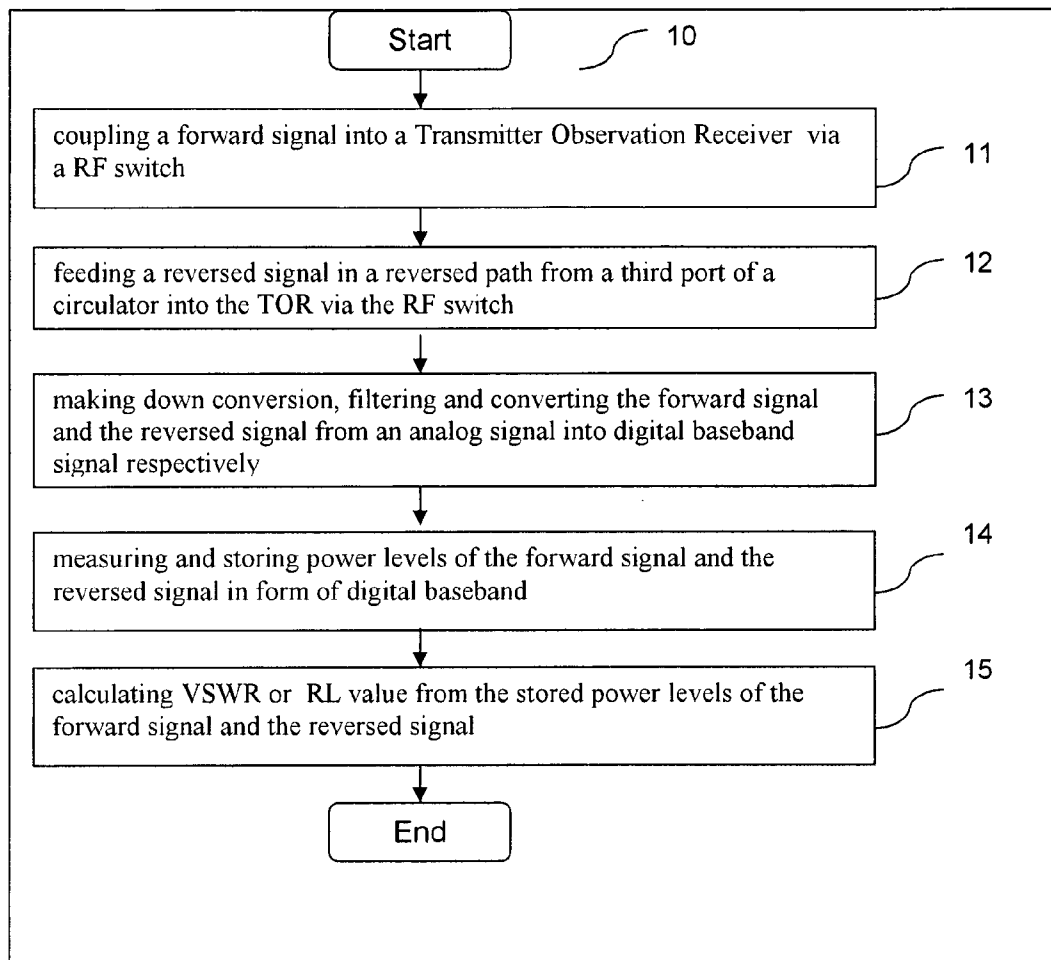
Start

10

coupling a forward signal into a Transmitter Observation Receiver via a RF switch

11

feeding a reversed signal in a reversed path from a third port of a circulator into the TOR via the RF switch

12

making down conversion, filtering and converting the forward signal and the reversed signal from an analog signal into digital baseband signal respectively

13

measuring and storing power levels of the forward signal and the reversed signal in form of digital baseband

14

calculating VSWR or RL value from the stored power levels of the forward signal and the reversed signal

15

End